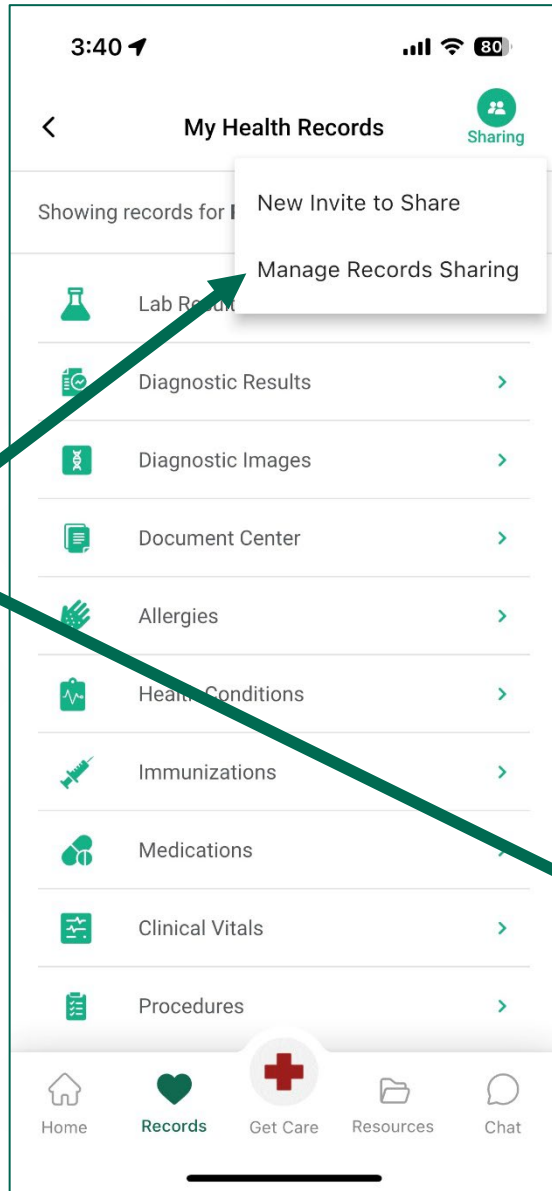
3:40

80

My Health Records

Sharing

Showing records for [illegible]

New Invite to Share

Manage Records Sharing

Lab Re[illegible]

Diagnostic Results

Diagnostic Images

Document Center

Allergies

Heal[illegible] Conditions

Immunizations

Medications

Clinical Vitals

Procedures

Home

Records

Get Care

Resources

Chat